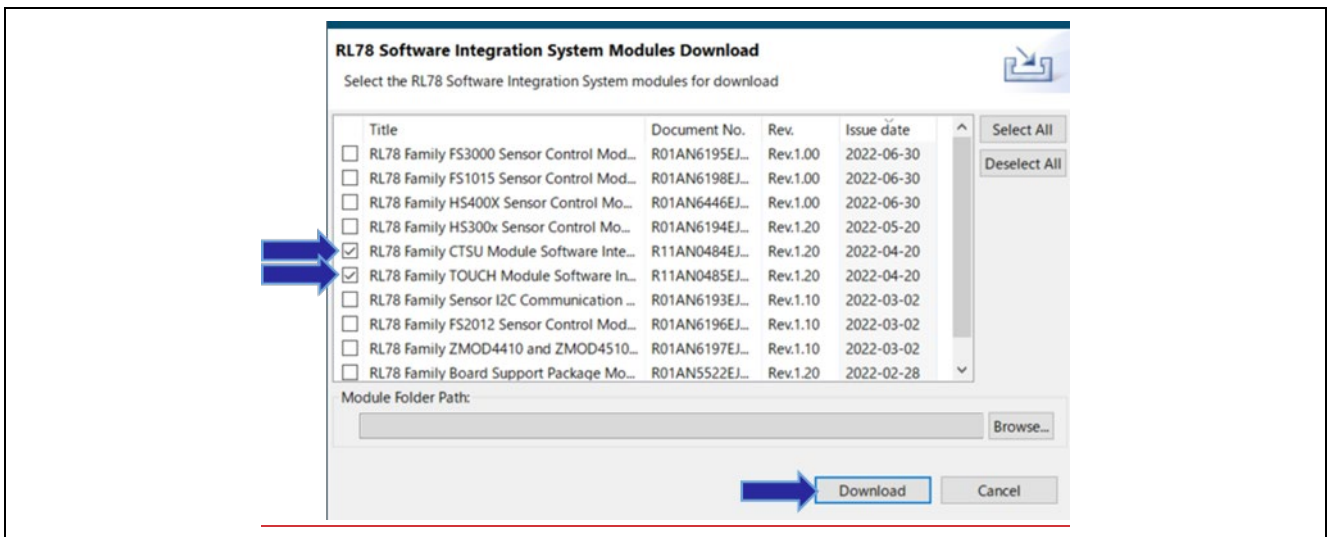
RL78 Software Integration System Modules Download

Select the RL78 Software Integration System modules for download

| | Title | Document No. | Rev. | Issue date |
|---|---|---|---|---|
| ☐ | RL78 Family FS3000 Sensor Control Mod... | R01AN6195EJ... | Rev.1.00 | 2022-06-30 |
| ☐ | RL78 Family FS1015 Sensor Control Mod... | R01AN6198EJ... | Rev.1.00 | 2022-06-30 |
| ☐ | RL78 Family HS400X Sensor Control Mo... | R01AN6446EJ... | Rev.1.00 | 2022-06-30 |
| ☐ | RL78 Family HS300x Sensor Control Mo... | R01AN6194EJ... | Rev.1.20 | 2022-05-20 |
| ☑ | RL78 Family CTSU Module Software Inte... | R11AN0484EJ... | Rev.1.20 | 2022-04-20 |
| ☑ | RL78 Family TOUCH Module Software In... | R11AN0485EJ... | Rev.1.20 | 2022-04-20 |
| ☐ | RL78 Family Sensor I2C Communication ... | R01AN6193EJ... | Rev.1.10 | 2022-03-02 |
| ☐ | RL78 Family FS2012 Sensor Control Mod... | R01AN6196EJ... | Rev.1.10 | 2022-03-02 |
| ☐ | RL78 Family ZMOD4410 and ZMOD4510... | R01AN6197EJ... | Rev.1.10 | 2022-03-02 |
| ☐ | RL78 Family Board Support Package Mo... | R01AN5522EJ... | Rev.1.20 | 2022-02-28 |

Select All

Deselect All

Module Folder Path:

Browse...

Download

Cancel